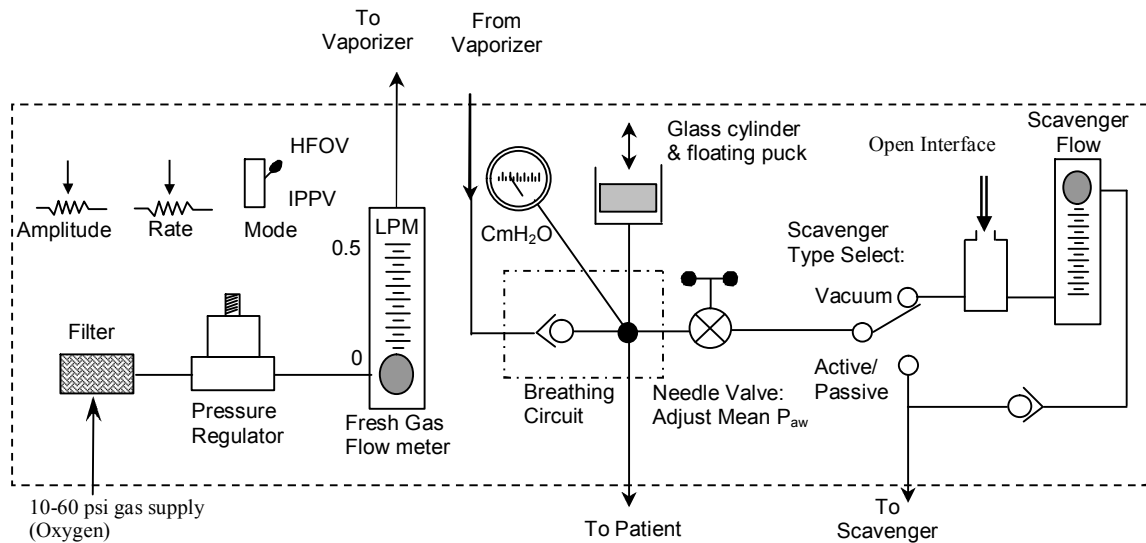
To Vaporizer

From Vaporizer

HFOV

IPPV

Amplitude

Rate

Mode

LPM

0.5

0

Glass cylinder & floating puck

CmH$_2$O

Open Interface

Scavenger Flow

Scavenger Type Select:

Vacuum

Active/ Passive

Filter

Pressure Regulator

Fresh Gas Flow meter

Breathing Circuit

Needle Valve: Adjust Mean P$_{aw}$

10-60 psi gas supply (Oxygen)

To Patient

To Scavenger